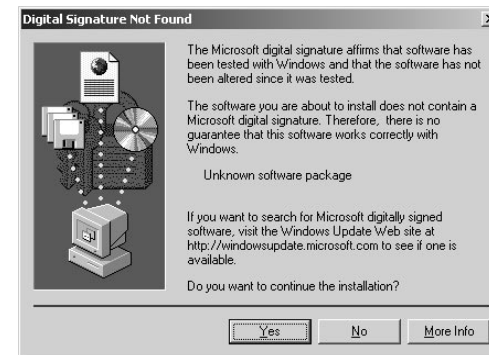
Digital Signature Not Found

The Microsoft digital signature affirms that software has been tested with Windows and that the software has not been altered since it was tested.

The software you are about to install does not contain a Microsoft digital signature. Therefore, there is no guarantee that this software works correctly with Windows.

Unknown software package

If you want to search for Microsoft digitally signed software, visit the Windows Update Web site at http://windowsupdate.microsoft.com to see if one is available.

Do you want to continue the installation?

Yes No More Info